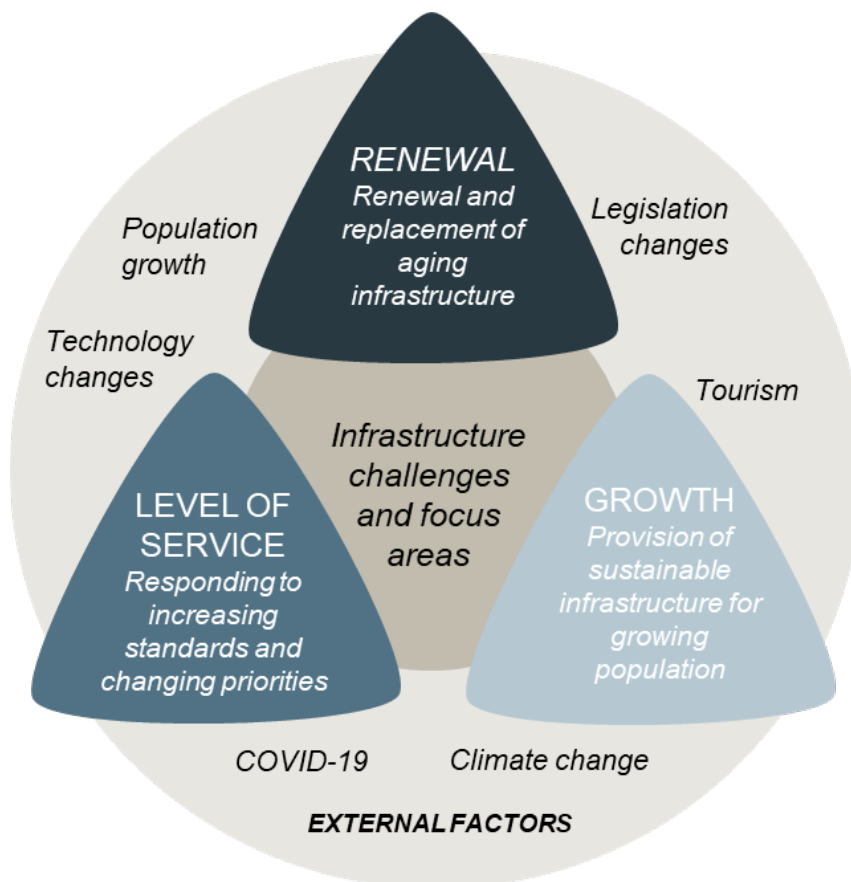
RENEWAL
Renewal and replacement of aging infrastructure

Population growth

Legislation changes

Technology changes

Tourism

Infrastructure challenges and focus areas

LEVEL OF SERVICE
Responding to increasing standards and changing priorities

GROWTH
Provision of sustainable infrastructure for growing population

COVID-19

Climate change

EXTERNAL FACTORS